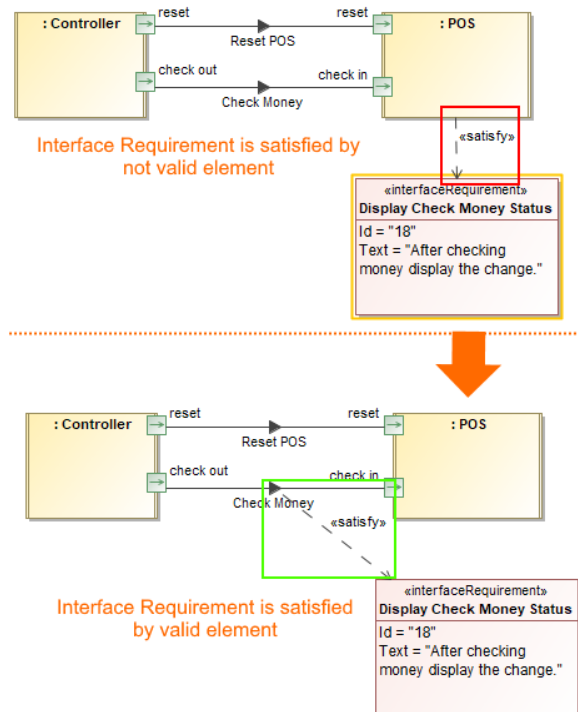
: Controller

reset

reset

Reset POS

: POS

check out

check in

Check Money

Interface Requirement is satisfied by not valid element

«satisfy»

«interfaceRequirement»
Display Check Money Status

Id = "18"
Text = "After checking money display the change."

: Controller

reset

reset

Reset POS

: POS

check out

check in

Check Money

«satisfy»

Interface Requirement is satisfied by valid element

«interfaceRequirement»
Display Check Money Status

Id = "18"
Text = "After checking money display the change."